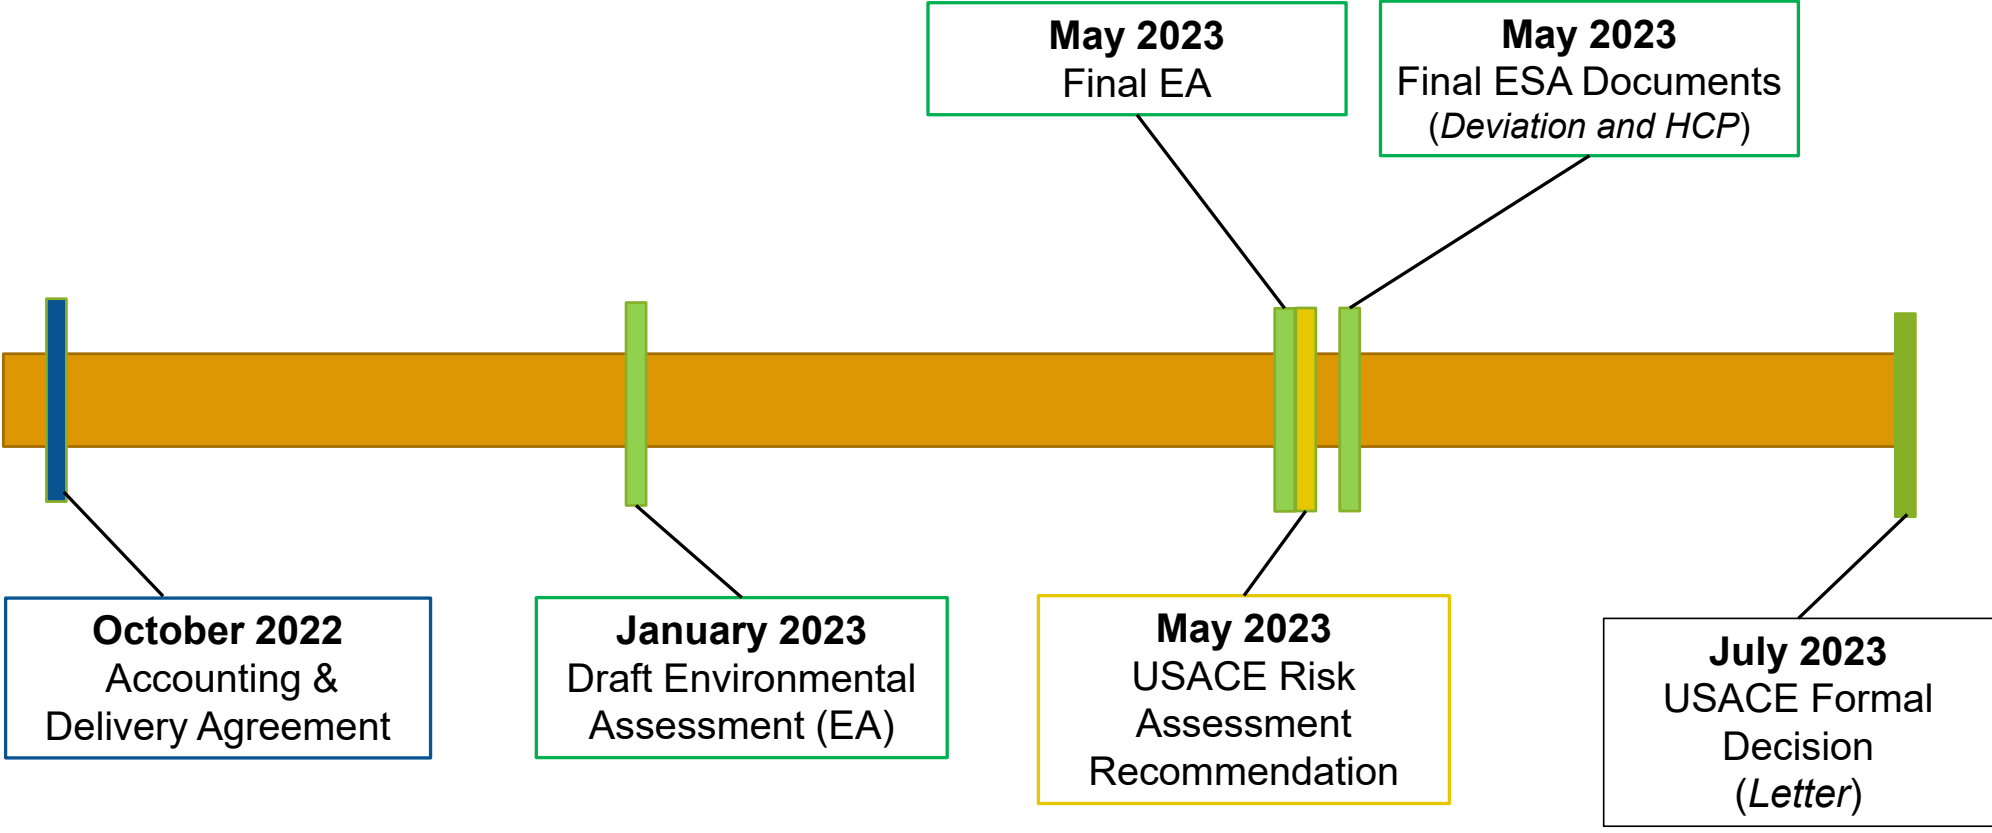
**May 2023**
Final EA

**May 2023**
Final ESA Documents
(*Deviation and HCP*)

**October 2022**
Accounting & Delivery Agreement

**January 2023**
Draft Environmental Assessment (EA)

**May 2023**
USACE Risk Assessment Recommendation

**July 2023**
USACE Formal Decision
(*Letter*)